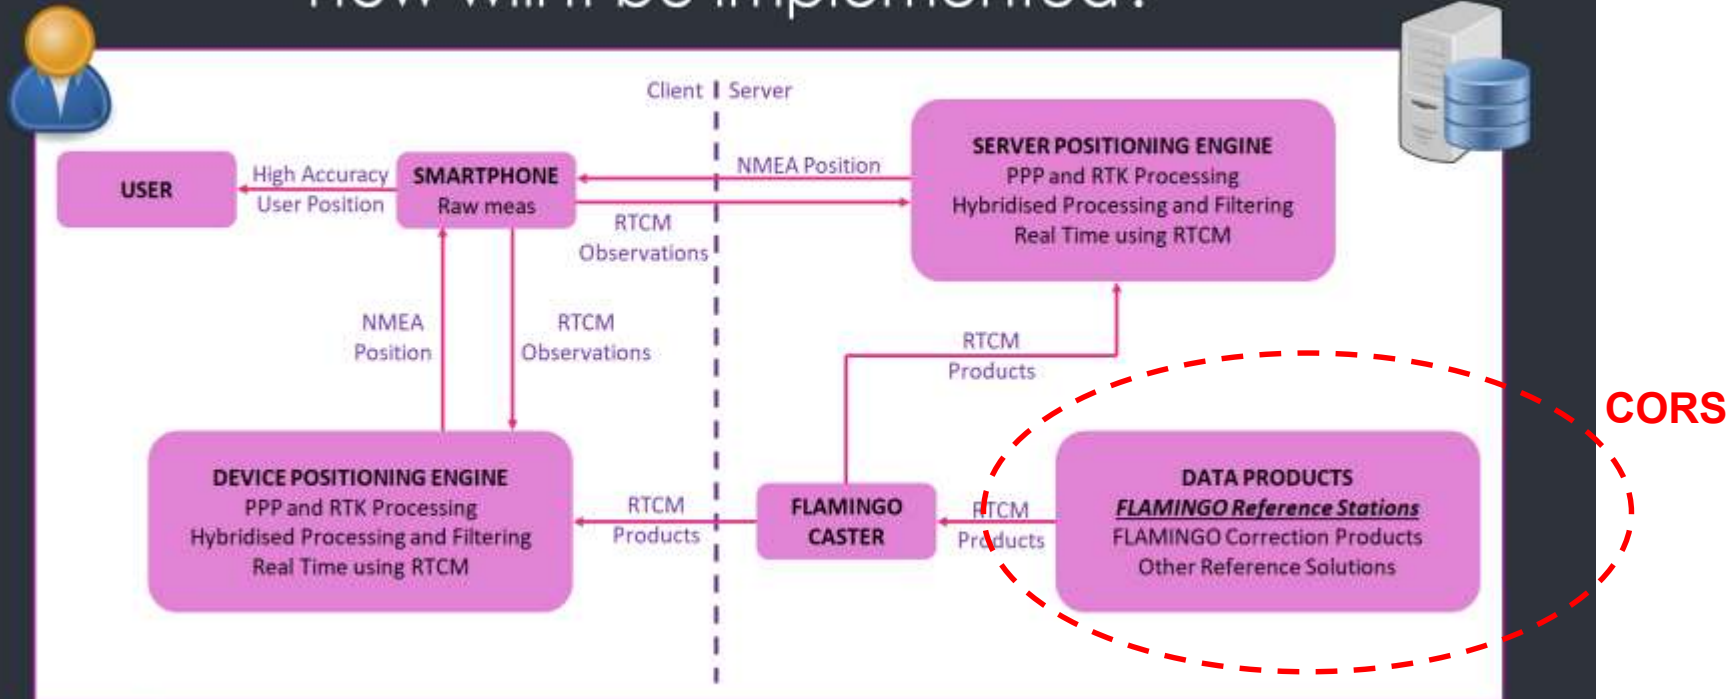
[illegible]

Client | Server

USER

High Accuracy User Position

SMARTPHONE
Raw meas

NMEA Position

RTCM Observations

SERVER POSITIONING ENGINE
PPP and RTK Processing
Hybridised Processing and Filtering
Real Time using RTCM

NMEA Position

RTCM Observations

RTCM Products

CORS

DEVICE POSITIONING ENGINE
PPP and RTK Processing
Hybridised Processing and Filtering
Real Time using RTCM

RTCM Products

FLAMINGO CASTER

RTCM Products

DATA PRODUCTS
FLAMINGO Reference Stations
FLAMINGO Correction Products
Other Reference Solutions